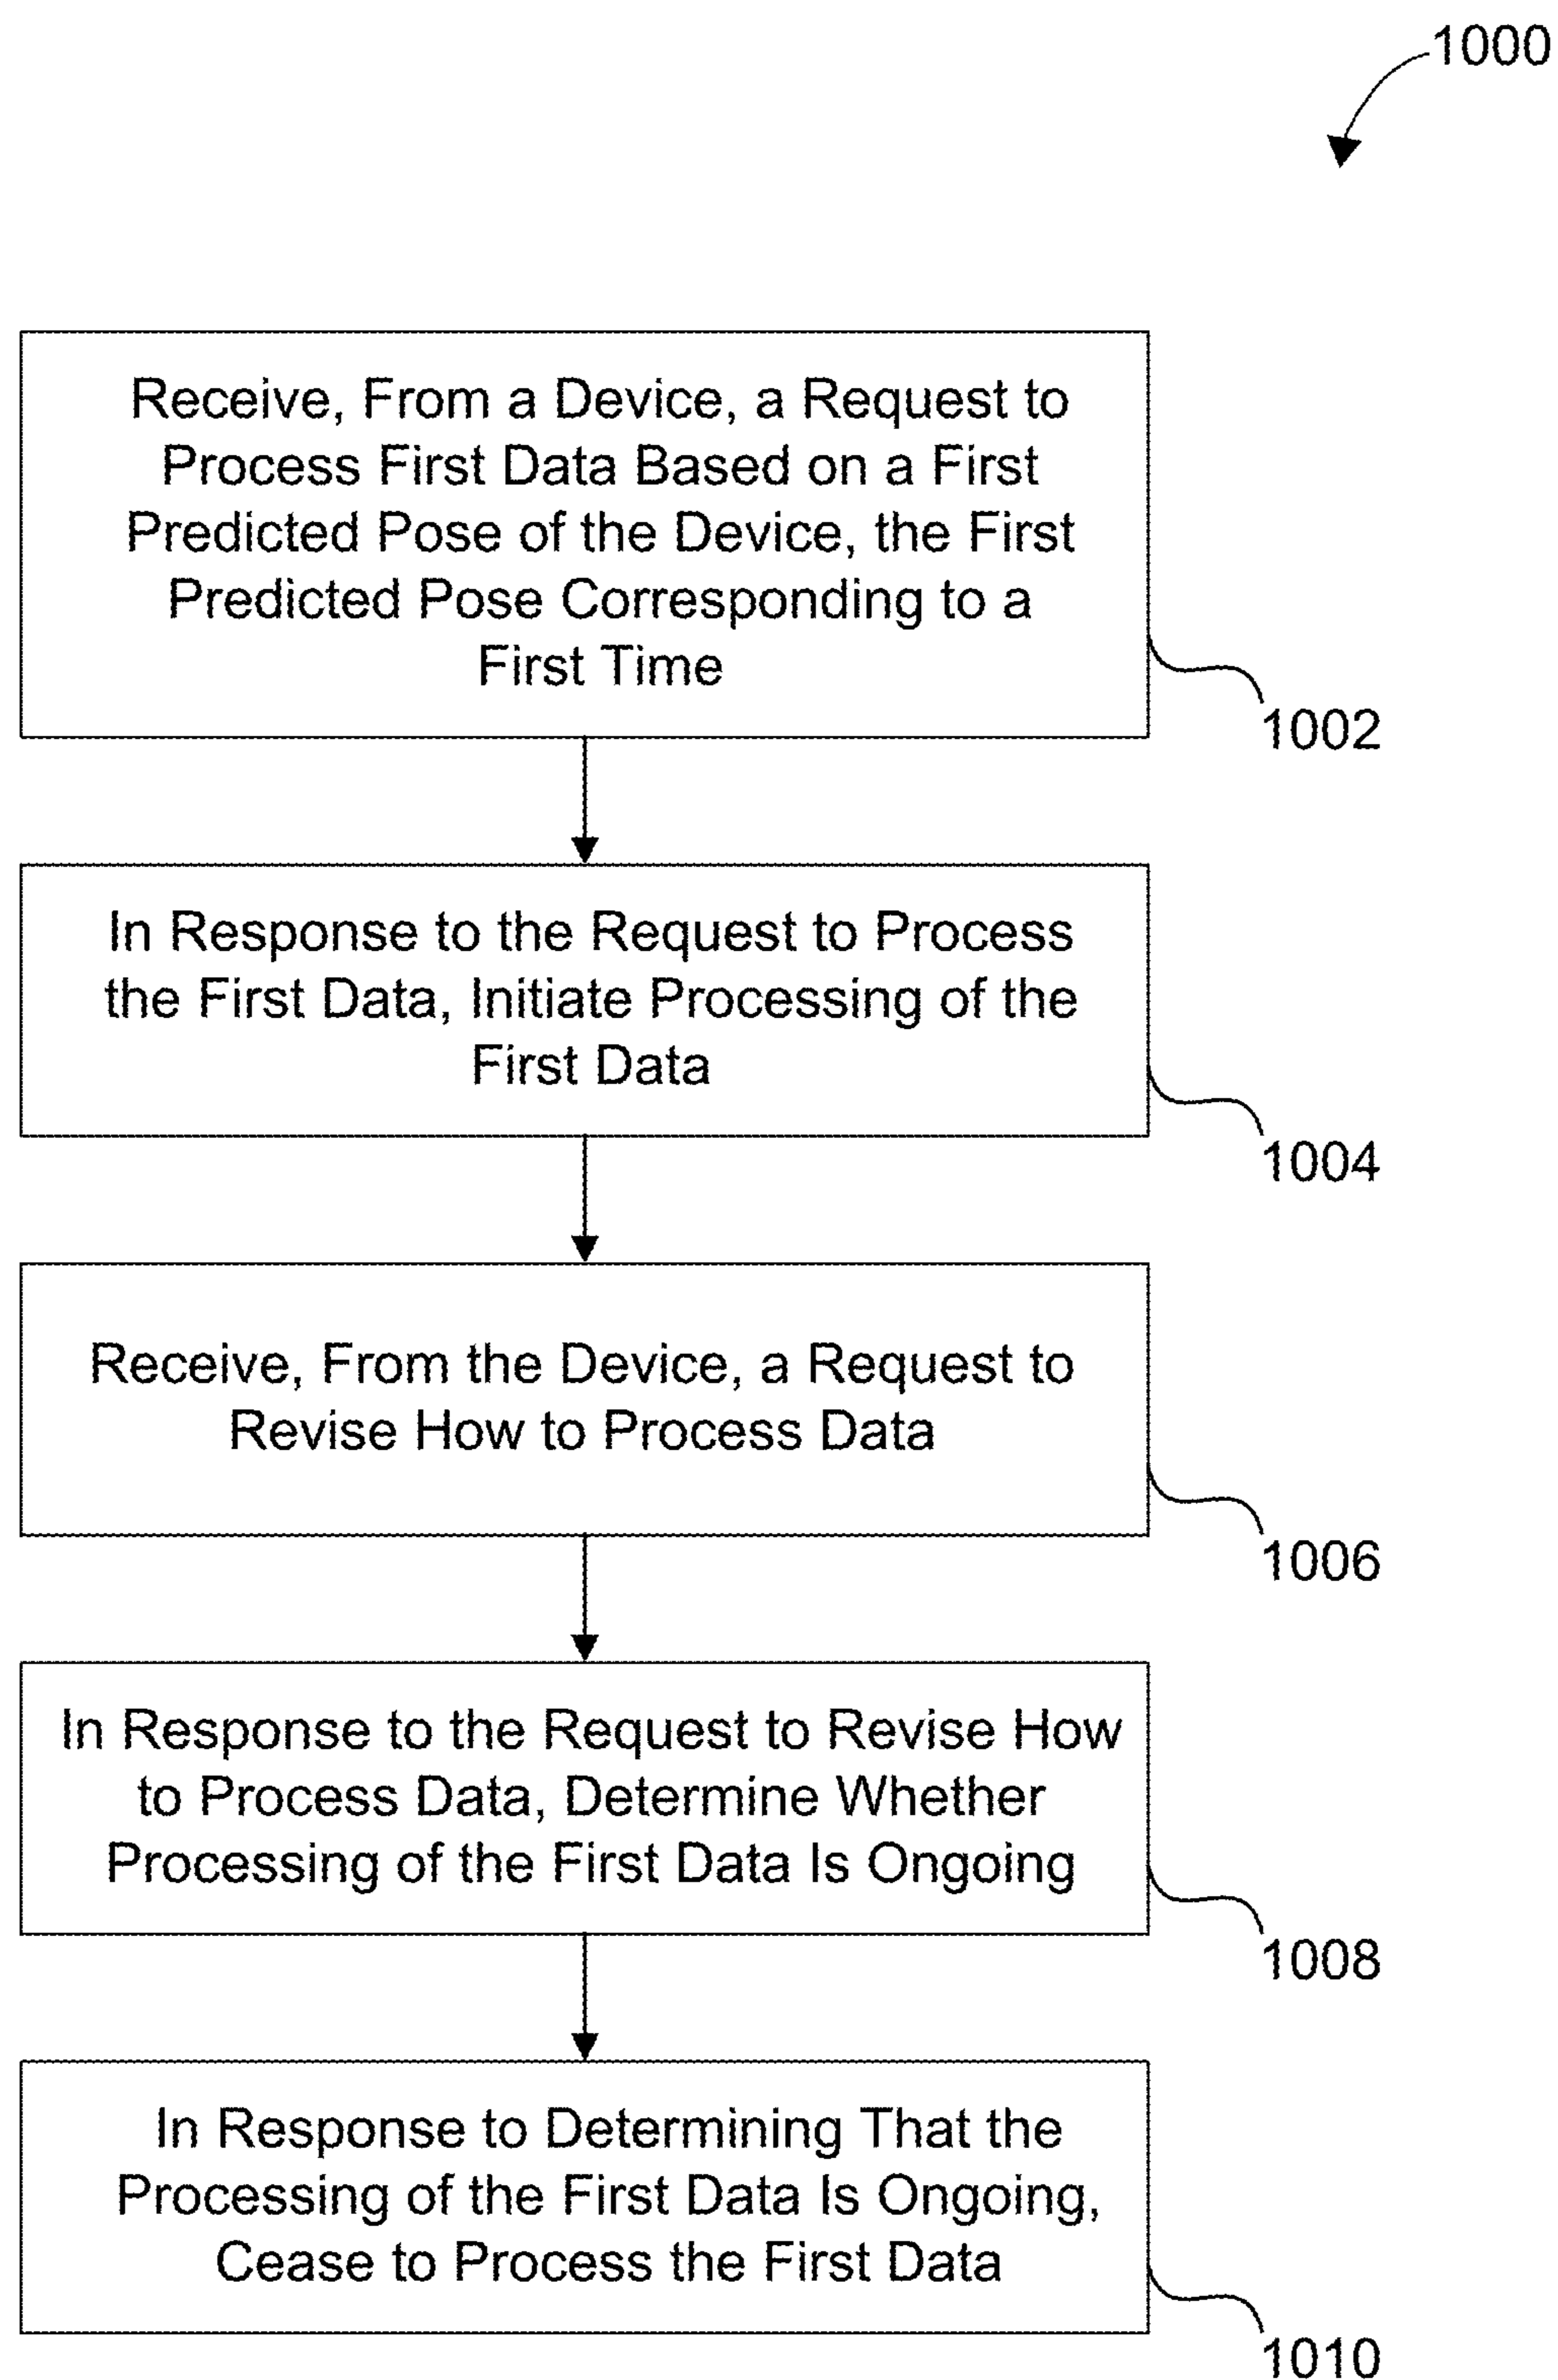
1000

Receive, From a Device, a Request to Process First Data Based on a First Predicted Pose of the Device, the First Predicted Pose Corresponding to a First Time

1002

In Response to the Request to Process the First Data, Initiate Processing of the First Data

1004

Receive, From the Device, a Request to Revise How to Process Data

1006

In Response to the Request to Revise How to Process Data, Determine Whether Processing of the First Data Is Ongoing

1008

In Response to Determining That the Processing of the First Data Is Ongoing, Cease to Process the First Data

1010